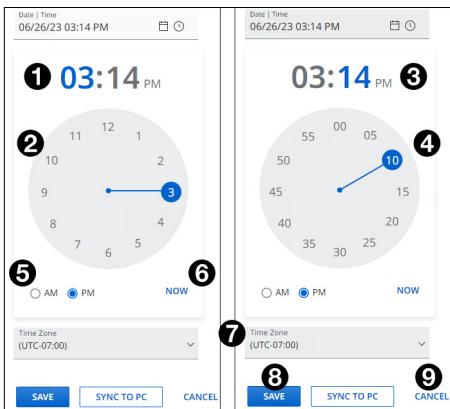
Date | Time
06/26/23 03:14 PM

1 03:14 PM

2

12
11
1
10
2
9
3
8
4
7
5
6

5 AM PM
6 NOW

Time Zone
(UTC-07:00)

SAVE SYNC TO PC CANCEL

Date | Time
06/26/23 03:14 PM

03:14 PM 3

00
55
05
50
10 4
45
15
40
20
35
25
30

AM PM
NOW

7 Time Zone
(UTC-07:00)

8 SAVE SYNC TO PC 9 CANCEL